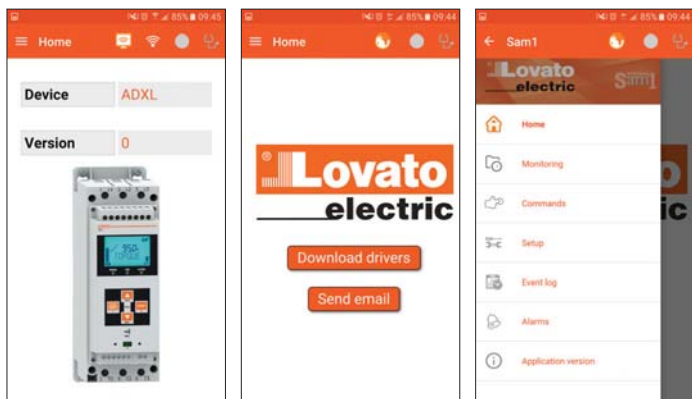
85% 09:45

Home

| Device | ADXL |
|---|---|
| Version | 0 |

85% 09:44

Home

Lovato
electric

Download drivers

Send email

85% 09:44

Sam1

Lovato
electric

Sam1

Home

Monitoring

Commands

Setup

Event log

Alarms

Application version

o
ic